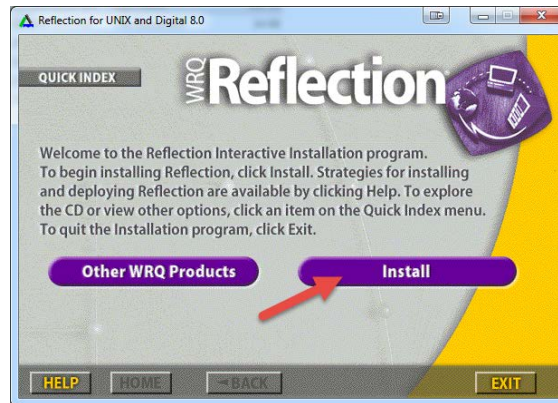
Reflection for UNIX and Digital 8.0

QUICK INDEX

WRQ Reflection

Welcome to the Reflection Interactive Installation program. To begin installing Reflection, click Install. Strategies for installing and deploying Reflection are available by clicking Help. To explore the CD or view other options, click an item on the Quick Index menu. To quit the Installation program, click Exit.

Other WRQ Products

Install

HELP

HOME

BACK

EXIT